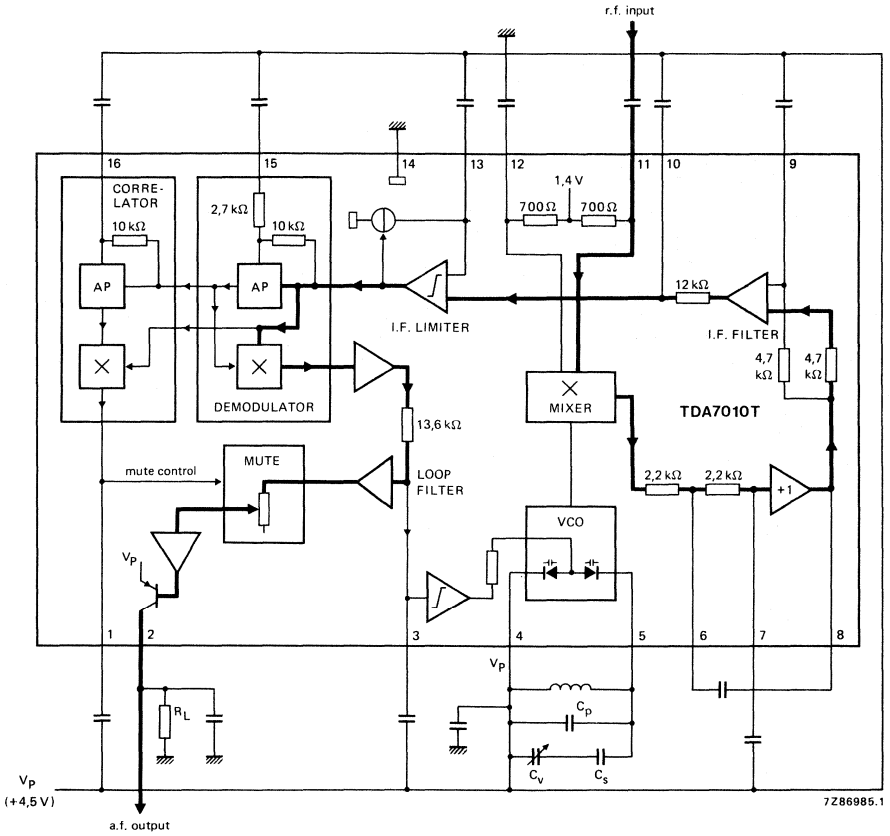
r.f. input

16 15 14 13 12 11 10 9

CORRELATOR

10 kΩ

AP

×

2,7 kΩ

10 kΩ

AP

×

DEMODULATOR

1,4 V

700 Ω

700 Ω

I.F. LIMITER

12 kΩ

I.F. FILTER

4,7 kΩ

4,7 kΩ

13,6 kΩ

×

MIXER

TDA7010T

mute control

MUTE

LOOP FILTER

$V_P$

VCO

2,2 kΩ

2,2 kΩ

+1

1 2 3 4 5 6 7 8

$V_P$

$R_L$

$C_p$

$C_v$

$C_s$

$V_P$ (+4,5 V)

a.f. output

7Z86985.1